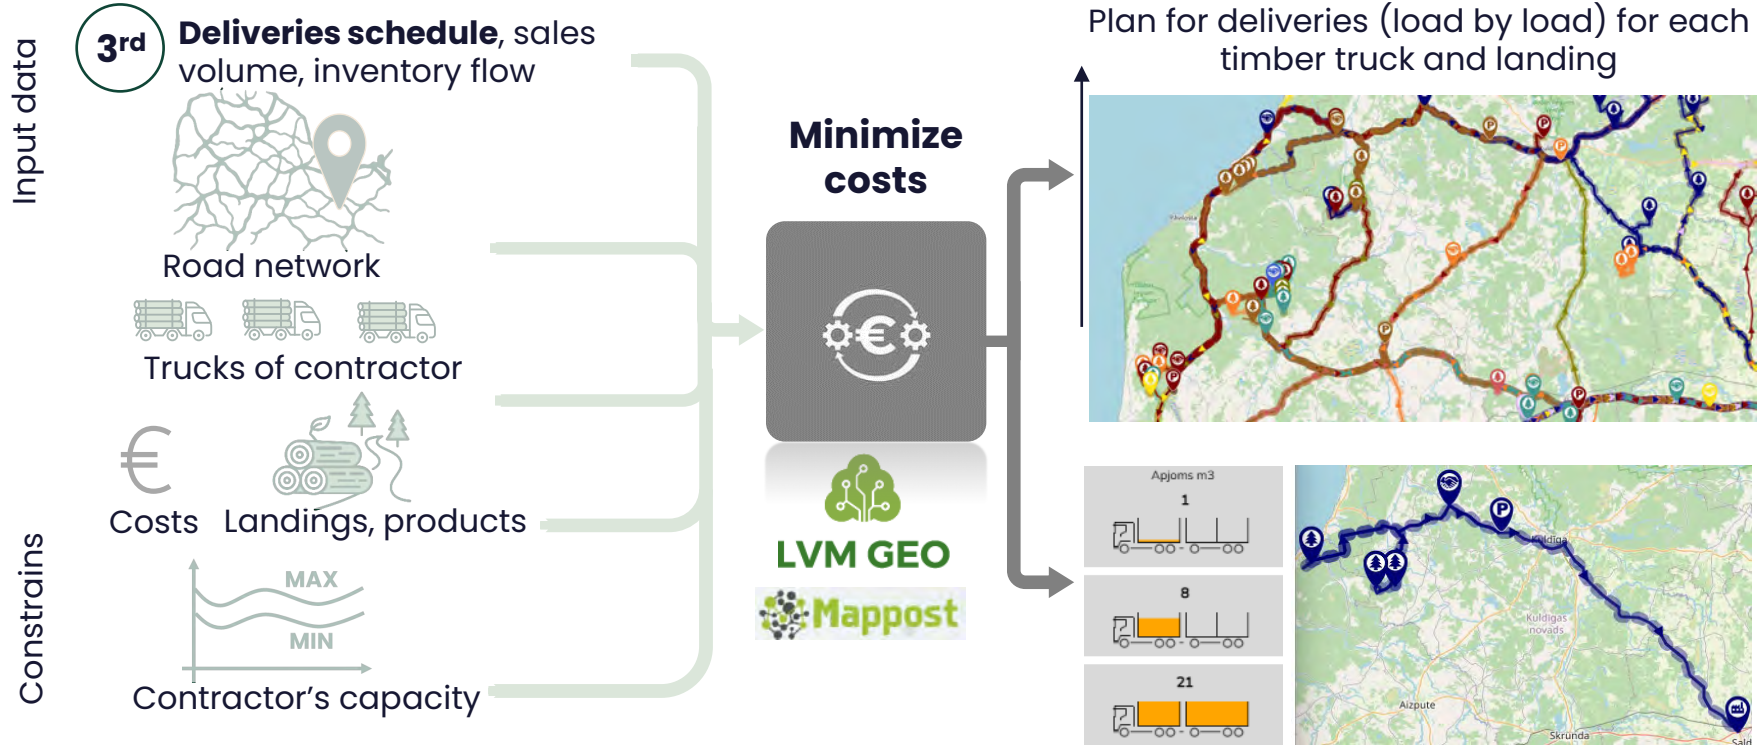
Input data

$3^{rd}$ **Deliveries schedule**, sales volume, inventory flow

Road network

Trucks of contractor

€

Costs Landings, products

Constrains

MAX

MIN

Contractor's capacity

Minimize costs

LVM GEO

Mappost

Plan for deliveries (load by load) for each timber truck and landing

Apjoms m3

1

8

21

Kuldīga

Kuldīgas novads

Aizpute

Skrunda